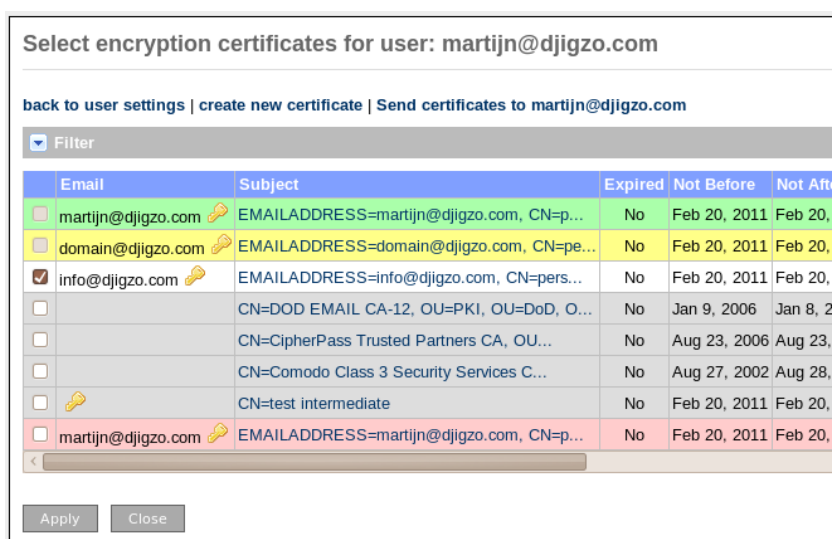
Select encryption certificates for user: martijn@djigzo.com

back to user settings | create new certificate | Send certificates to martijn@djigzo.com

Filter

| | Email | Subject | Expired | Not Before | Not Aft |
|---|---|---|---|---|---|
| | martijn@djigzo.com | EMAILADDRESS=martijn@djigzo.com, CN=p... | No | Feb 20, 2011 | Feb 20, |
| | domain@djigzo.com | EMAILADDRESS=domain@djigzo.com, CN=pe... | No | Feb 20, 2011 | Feb 20, |
| | info@djigzo.com | EMAILADDRESS=info@djigzo.com, CN=pers... | No | Feb 20, 2011 | Feb 20, |
| | | CN=DOD EMAIL CA-12, OU=PKI, OU=DoD, O... | No | Jan 9, 2006 | Jan 8, 2 |
| | | CN=CipherPass Trusted Partners CA, OU... | No | Aug 23, 2006 | Aug 23, |
| | | CN=Comodo Class 3 Security Services C... | No | Aug 27, 2002 | Aug 28, |
| | | CN=test intermediate | No | Feb 20, 2011 | Feb 20, |
| | martijn@djigzo.com | EMAILADDRESS=martijn@djigzo.com, CN=p... | No | Feb 20, 2011 | Feb 20, |

Apply Close